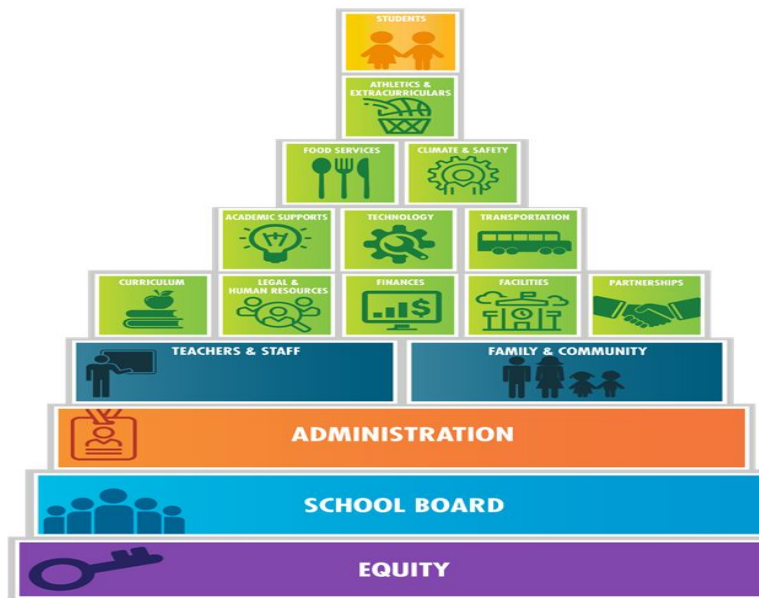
STUDENTS

ATHLETICS & EXTRACURRICULARS

FOOD SERVICES

CLIMATE & SAFETY

ACADEMIC SUPPORTS

TECHNOLOGY

TRANSPORTATION

CURRICULUM

LEGAL & HUMAN RESOURCES

FINANCES

FACILITIES

PARTNERSHIPS

TEACHERS & STAFF

FAMILY & COMMUNITY

ADMINISTRATION

SCHOOL BOARD

EQUITY